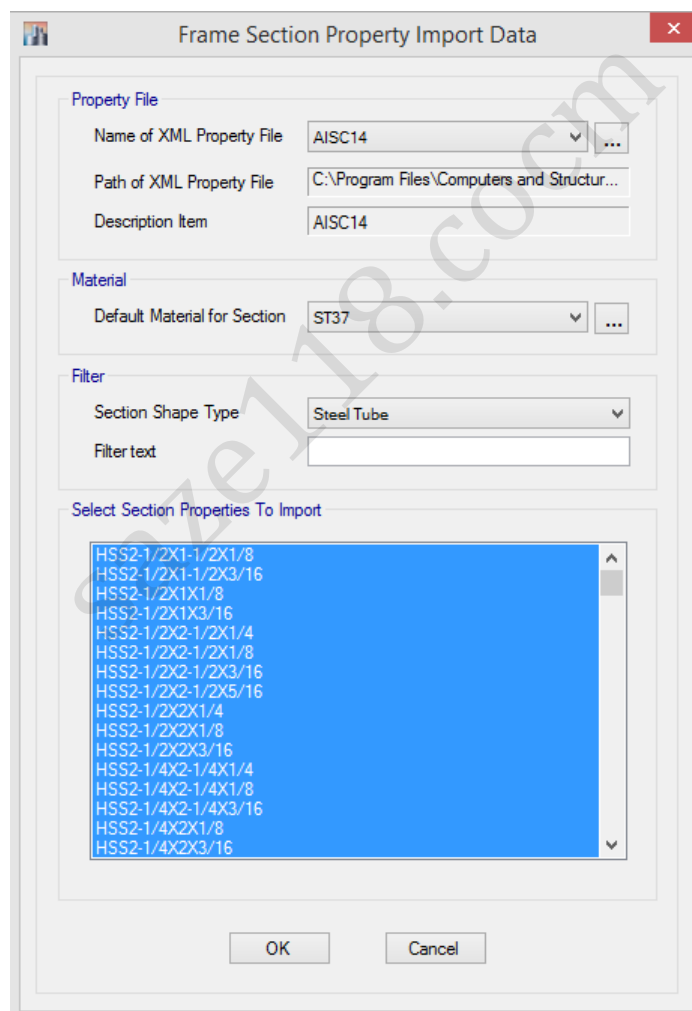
Frame Section Property Import Data

Property File

Name of XML Property File AISC14 ...

Path of XML Property File C:\Program Files\Computers and Structur...

Description Item AISC14

Material

Default Material for Section ST37 ...

Filter

Section Shape Type Steel Tube

Filter text

Select Section Properties To Import

HSS2-1/2X1-1/2X1/8
HSS2-1/2X1-1/2X3/16
HSS2-1/2X1X1/8
HSS2-1/2X1X3/16
HSS2-1/2X2-1/2X1/4
HSS2-1/2X2-1/2X1/8
HSS2-1/2X2-1/2X3/16
HSS2-1/2X2-1/2X5/16
HSS2-1/2X2X1/4
HSS2-1/2X2X1/8
HSS2-1/2X2X3/16
HSS2-1/4X2-1/4X1/4
HSS2-1/4X2-1/4X1/8
HSS2-1/4X2-1/4X3/16
HSS2-1/4X2X1/8
HSS2-1/4X2X3/16

OK Cancel

saze118.com